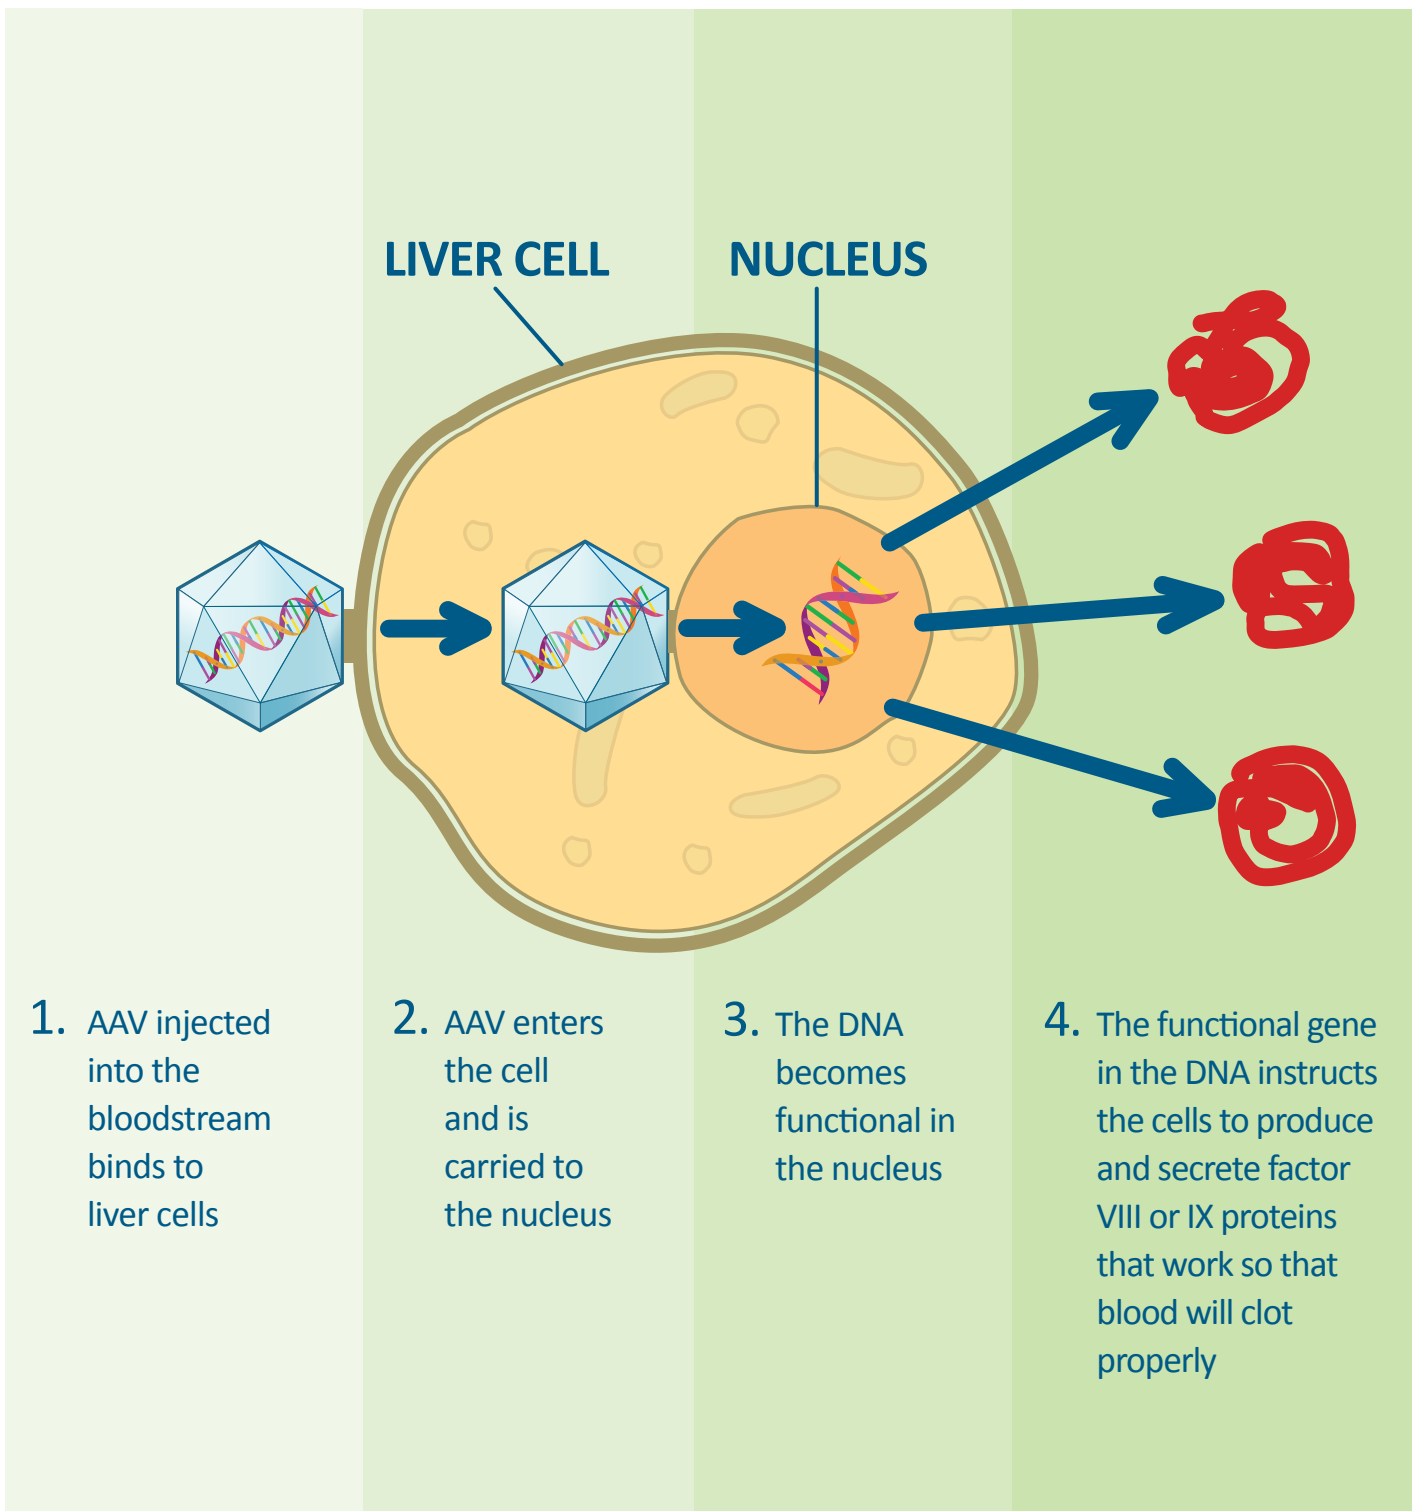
LIVER CELL

NUCLEUS

1. AAV injected into the bloodstream binds to liver cells

2. AAV enters the cell and is carried to the nucleus

3. The DNA becomes functional in the nucleus

4. The functional gene in the DNA instructs the cells to produce and secrete factor VIII or IX proteins that work so that blood will clot properly